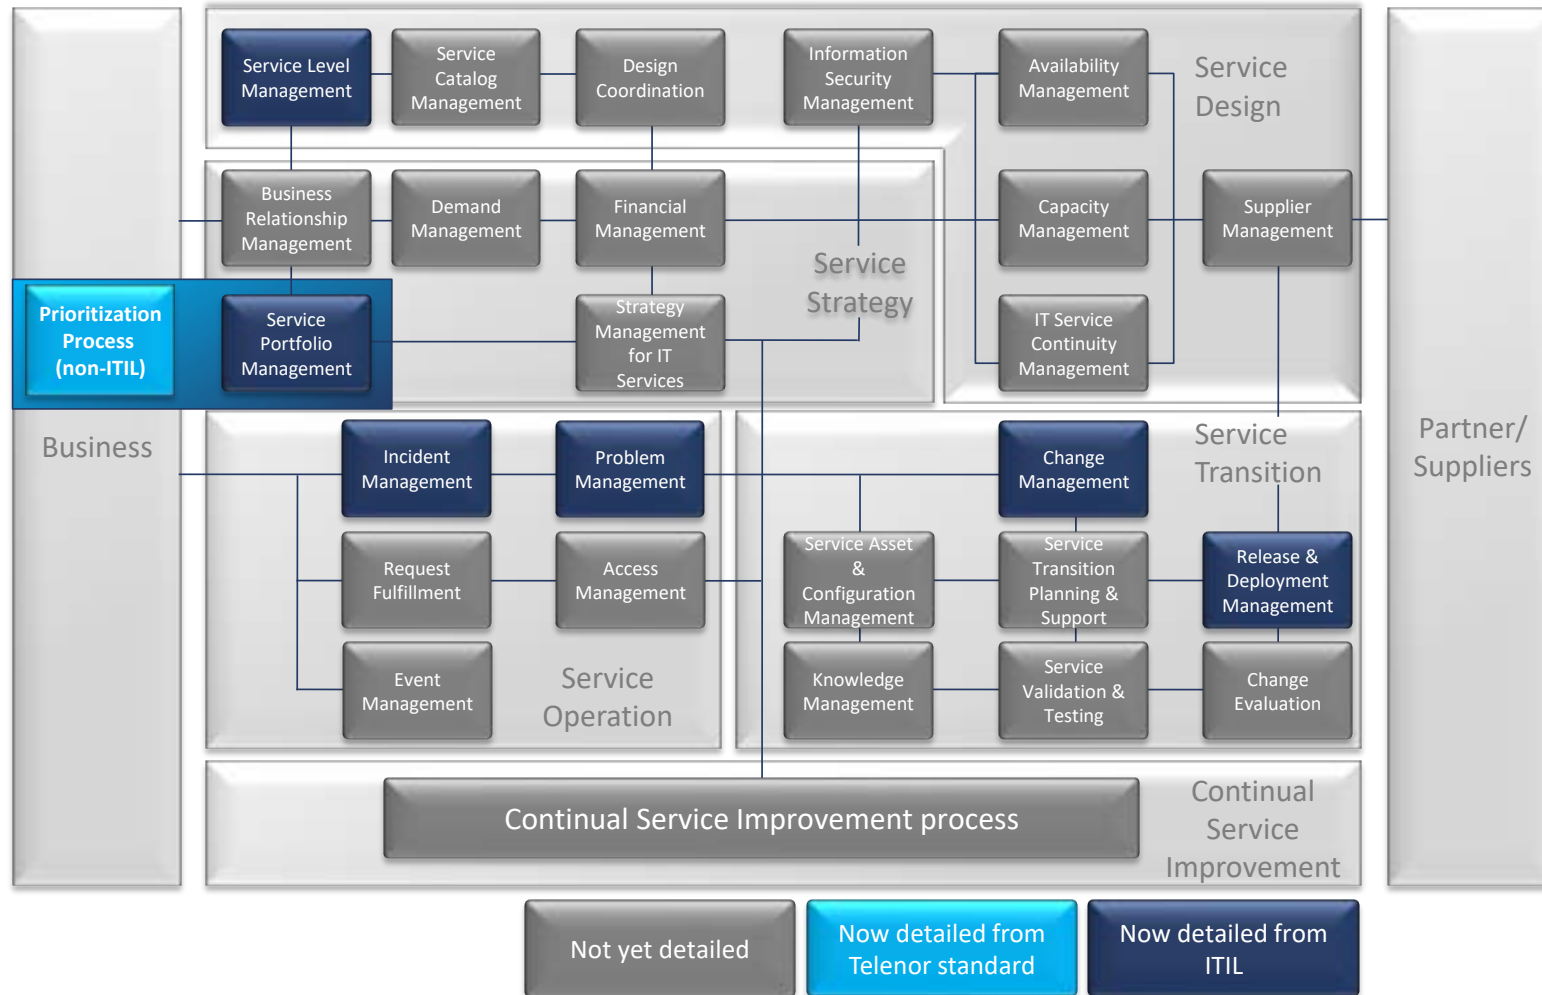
Service Level Management

Service Catalog Management

Design Coordination

Information Security Management

Availability Management

Service Design

Business Relationship Management

Demand Management

Financial Management

Service Strategy

Capacity Management

Supplier Management

Prioritization Process (non-ITIL)

Service Portfolio Management

Strategy Management for IT Services

IT Service Continuity Management

Business

Incident Management

Problem Management

Change Management

Service Transition

Partner/ Suppliers

Request Fulfillment

Access Management

Service Asset & Configuration Management

Service Transition Planning & Support

Release & Deployment Management

Event Management

Service Operation

Knowledge Management

Service Validation & Testing

Change Evaluation

Continual Service Improvement process

Continual Service Improvement

Not yet detailed

Now detailed from Telenor standard

Now detailed from ITIL